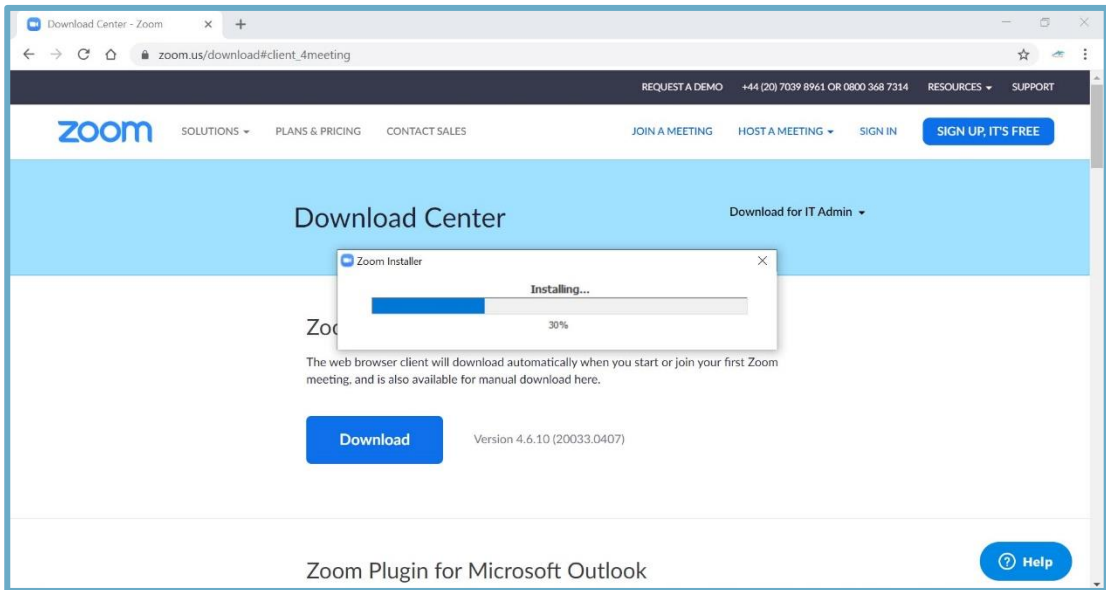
Download Center - Zoom

zoom.us/download#client_4meeting

REQUEST A DEMO +44 (20) 7039 8961 OR 0800 368 7314 RESOURCES SUPPORT

zoom SOLUTIONS PLANS & PRICING CONTACT SALES JOIN A MEETING HOST A MEETING SIGN IN SIGN UP, IT'S FREE

Download Center

Download for IT Admin

Zoom Installer

Installing...

30%

Zo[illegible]

The web browser client will download automatically when you start or join your first Zoom meeting, and is also available for manual download here.

Download

Version 4.6.10 (20033.0407)

Zoom Plugin for Microsoft Outlook

Help